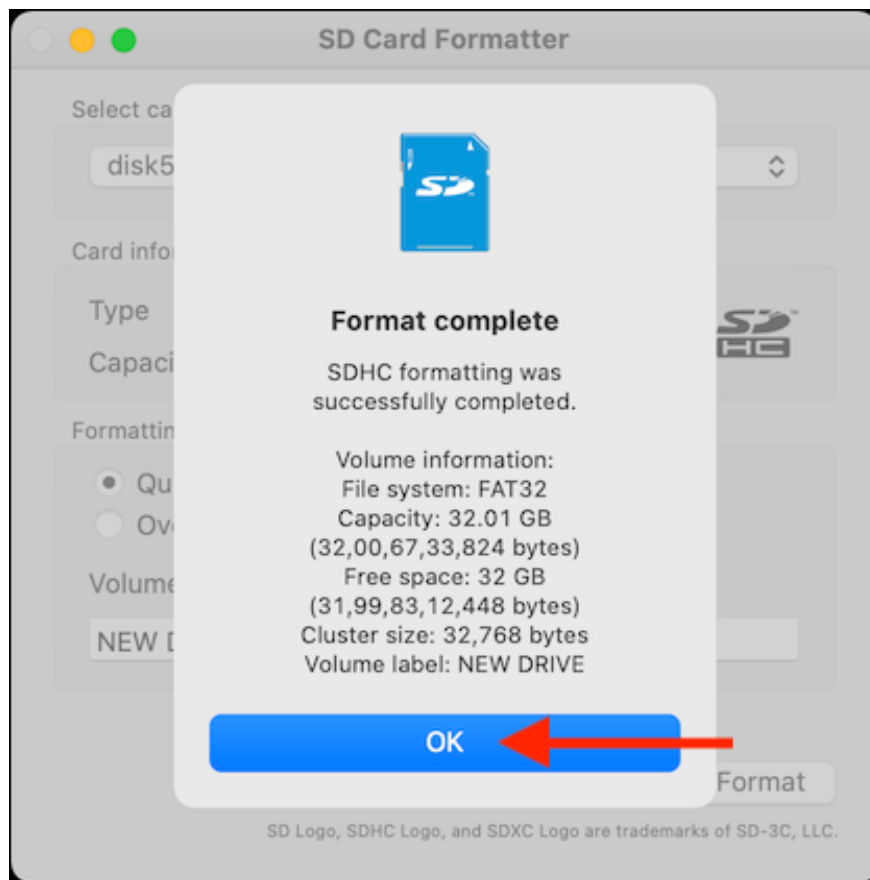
SD Card Formatter

Select ca

disk5

Card infor

Type

Capaci

Formattin

Qu

Ov

Volume

NEW D

SD

Format complete

SDHC formatting was successfully completed.

Volume information:
File system: FAT32
Capacity: 32.01 GB
(32,00,67,33,824 bytes)
Free space: 32 GB
(31,99,83,12,448 bytes)
Cluster size: 32,768 bytes
Volume label: NEW DRIVE

OK

SD HC

Format

SD Logo, SDHC Logo, and SDXC Logo are trademarks of SD-3C, LLC.